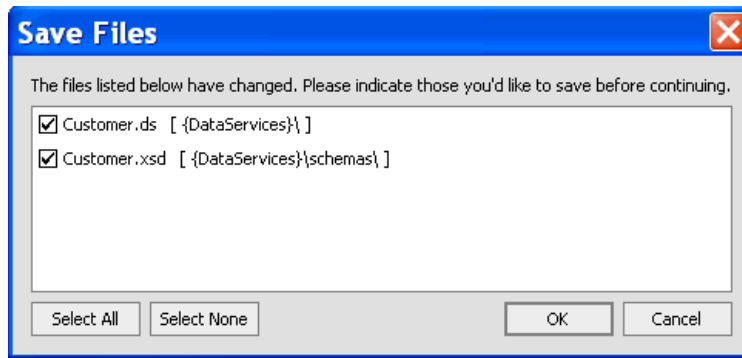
Save Files

The files listed below have changed. Please indicate those you'd like to save before continuing.

☑ Customer.ds [ {DataServices}\ ]

☑ Customer.xsd [ {DataServices}\schemas\ ]

Select All Select None OK Cancel